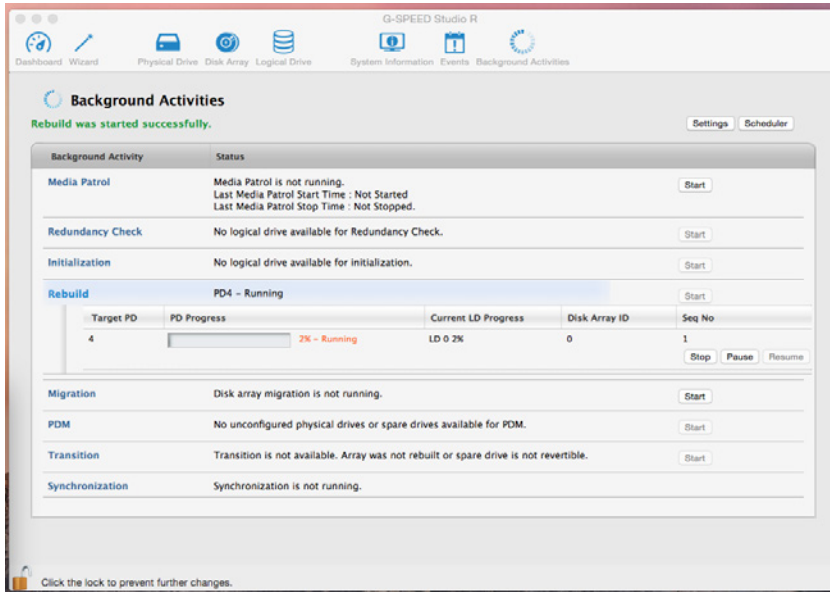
G-SPEED Studio R

Dashboard Wizard Physical Drive Disk Array Logical Drive System Information Events Background Activities

Background Activities

Rebuild was started successfully.

Settings Scheduler

| Background Activity | Status | |
|---|---|---|
| Media Patrol | Media Patrol is not running. Last Media Patrol Start Time : Not Started Last Media Patrol Stop Time : Not Stopped. | Start |
| Redundancy Check | No logical drive available for Redundancy Check. | Start |
| Initialization | No logical drive available for initialization. | Start |
| Rebuild | PD4 - Running | Start |

| Target PD | PD Progress | Current LD Progress | Disk Array ID | Seq No |
|---|---|---|---|---|
| 4 | 2% - Running | LD 0 2% | 0 | 1 |

Stop Pause Resume

| Background Activity | Status | |
|---|---|---|
| Migration | Disk array migration is not running. | Start |
| PDM | No unconfigured physical drives or spare drives available for PDM. | Start |
| Transition | Transition is not available. Array was not rebuilt or spare drive is not revertible. | Start |
| Synchronization | Synchronization is not running. | |

Click the lock to prevent further changes.